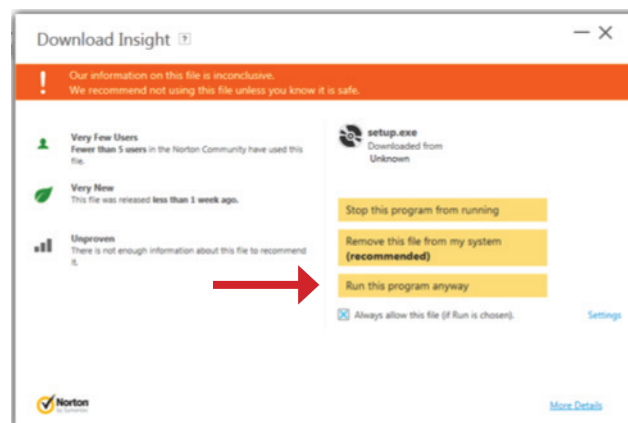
Download Insight ?

— ✕

!

Our information on this file is inconclusive.
We recommend not using this file unless you know it is safe.

Very Few Users
Fewer than 5 users in the Norton Community have used this file.

Very New
This file was released less than 1 week ago.

Unproven
There is not enough information about this file to recommend it.

setup.exe
Downloaded from
Unknown

Stop this program from running

Remove this file from my system
(recommended)

Run this program anyway

Always allow this file (if Run is chosen).

Settings

Norton
by Symantec

More Details